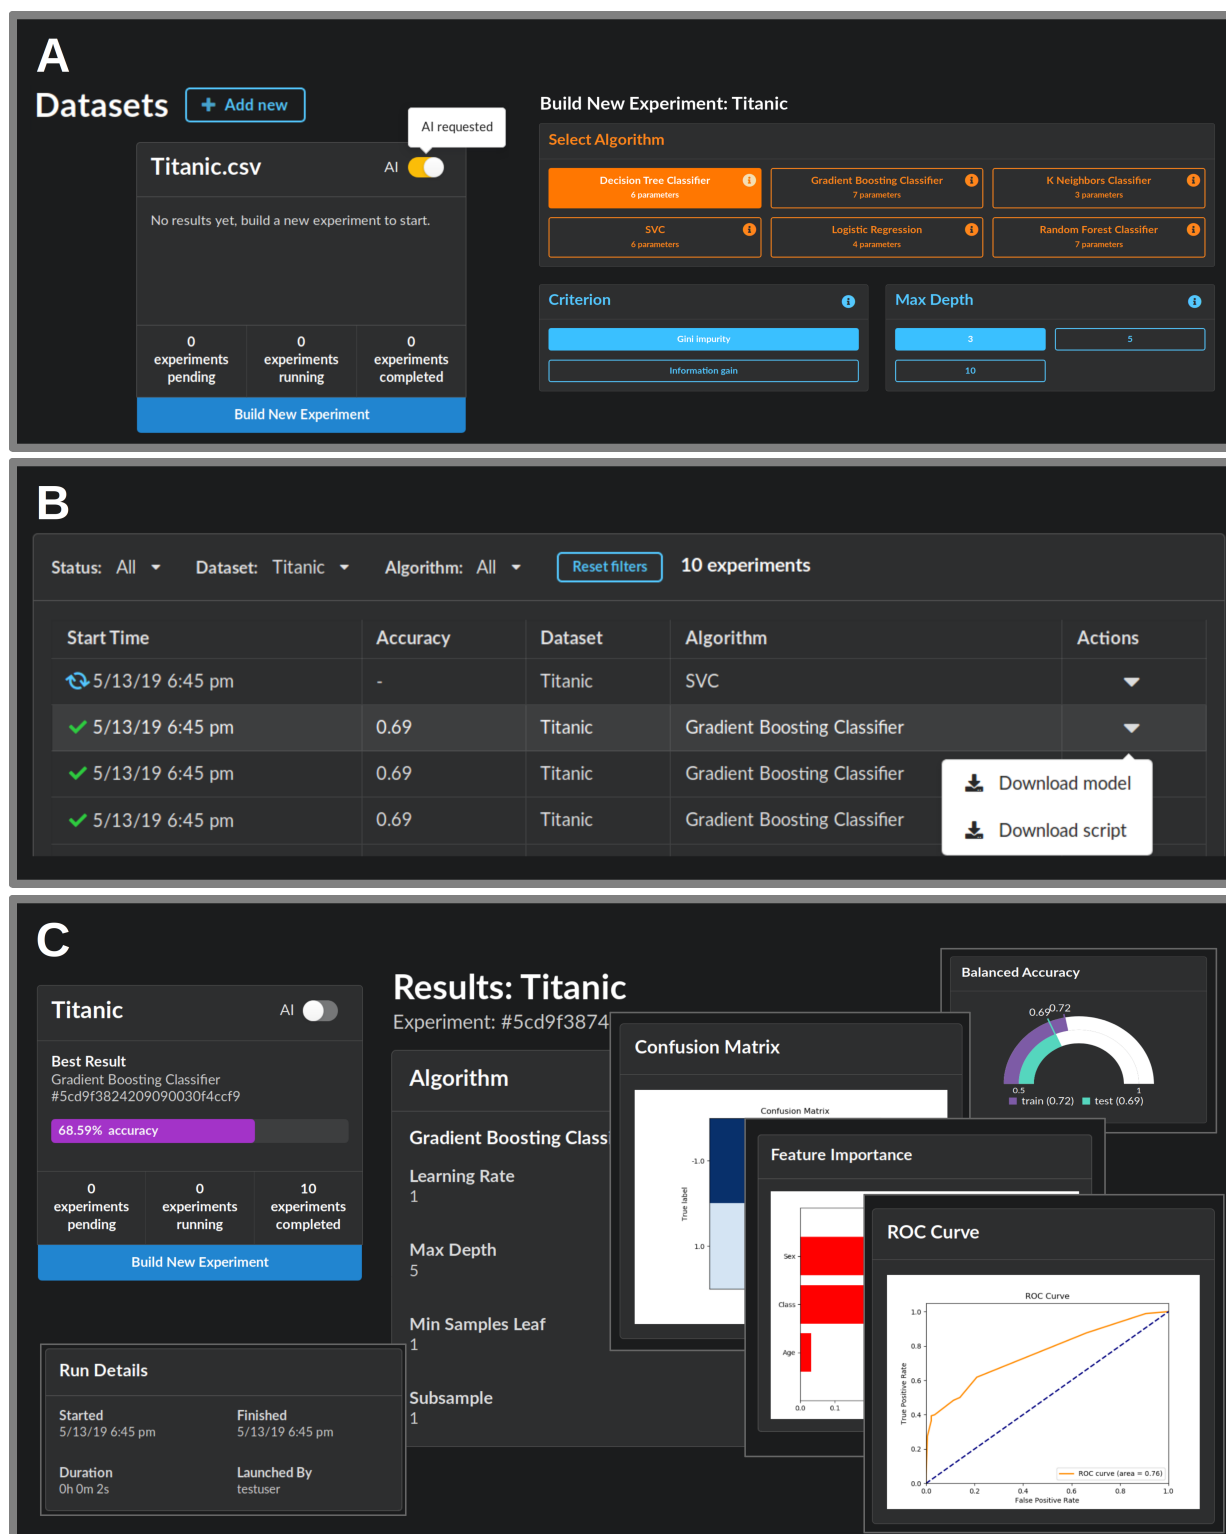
A

Datasets + Add new

AI requested

Titanic.csv AI

No results yet, build a new experiment to start.

0 experiments pending | 0 experiments running | 0 experiments completed

Build New Experiment

Build New Experiment: Titanic

Select Algorithm

Decision Tree Classifier 6 parameters
Gradient Boosting Classifier 7 parameters
K Neighbors Classifier 3 parameters
SVC 6 parameters
Logistic Regression 4 parameters
Random Forest Classifier 7 parameters

Criterion
Gini impurity
Information gain

Max Depth
3
5
10

B

Status: All Dataset: Titanic Algorithm: All Reset filters 10 experiments

| Start Time | Accuracy | Dataset | Algorithm | Actions |
|---|---|---|---|---|
| 5/13/19 6:45 pm | - | Titanic | SVC | |
| 5/13/19 6:45 pm | 0.69 | Titanic | Gradient Boosting Classifier | |
| 5/13/19 6:45 pm | 0.69 | Titanic | Gradient Boosting Classifier | |
| 5/13/19 6:45 pm | 0.69 | Titanic | Gradient Boosting Classifier | |

Download model
Download script

C

Titanic AI

Best Result
Gradient Boosting Classifier
#5cd9f3824209090030f4ccf9

68.59% accuracy

0 experiments pending | 0 experiments running | 10 experiments completed

Build New Experiment

Run Details

Started
5/13/19 6:45 pm

Finished
5/13/19 6:45 pm

Duration
0h 0m 2s

Launched By
testuser

Results: Titanic
Experiment: #5cd9f3874

Algorithm

Gradient Boosting Class

Learning Rate
1

Max Depth
5

Min Samples Leaf
1

Subsample
1

Confusion Matrix
Confusion Matrix
-1.0
1.0
True label

Feature Importance
Sex
Class
Age
0.0 0.1

Balanced Accuracy
0.69 0.72
0.5 1
train (0.72) test (0.69)

ROC Curve
ROC Curve
1.0 0.8 0.6 0.4 0.2 0.0
True Positive Rate
0.0 0.2 0.4 0.6 0.8 1.0
False Positive Rate
ROC curve (area = 0.76)